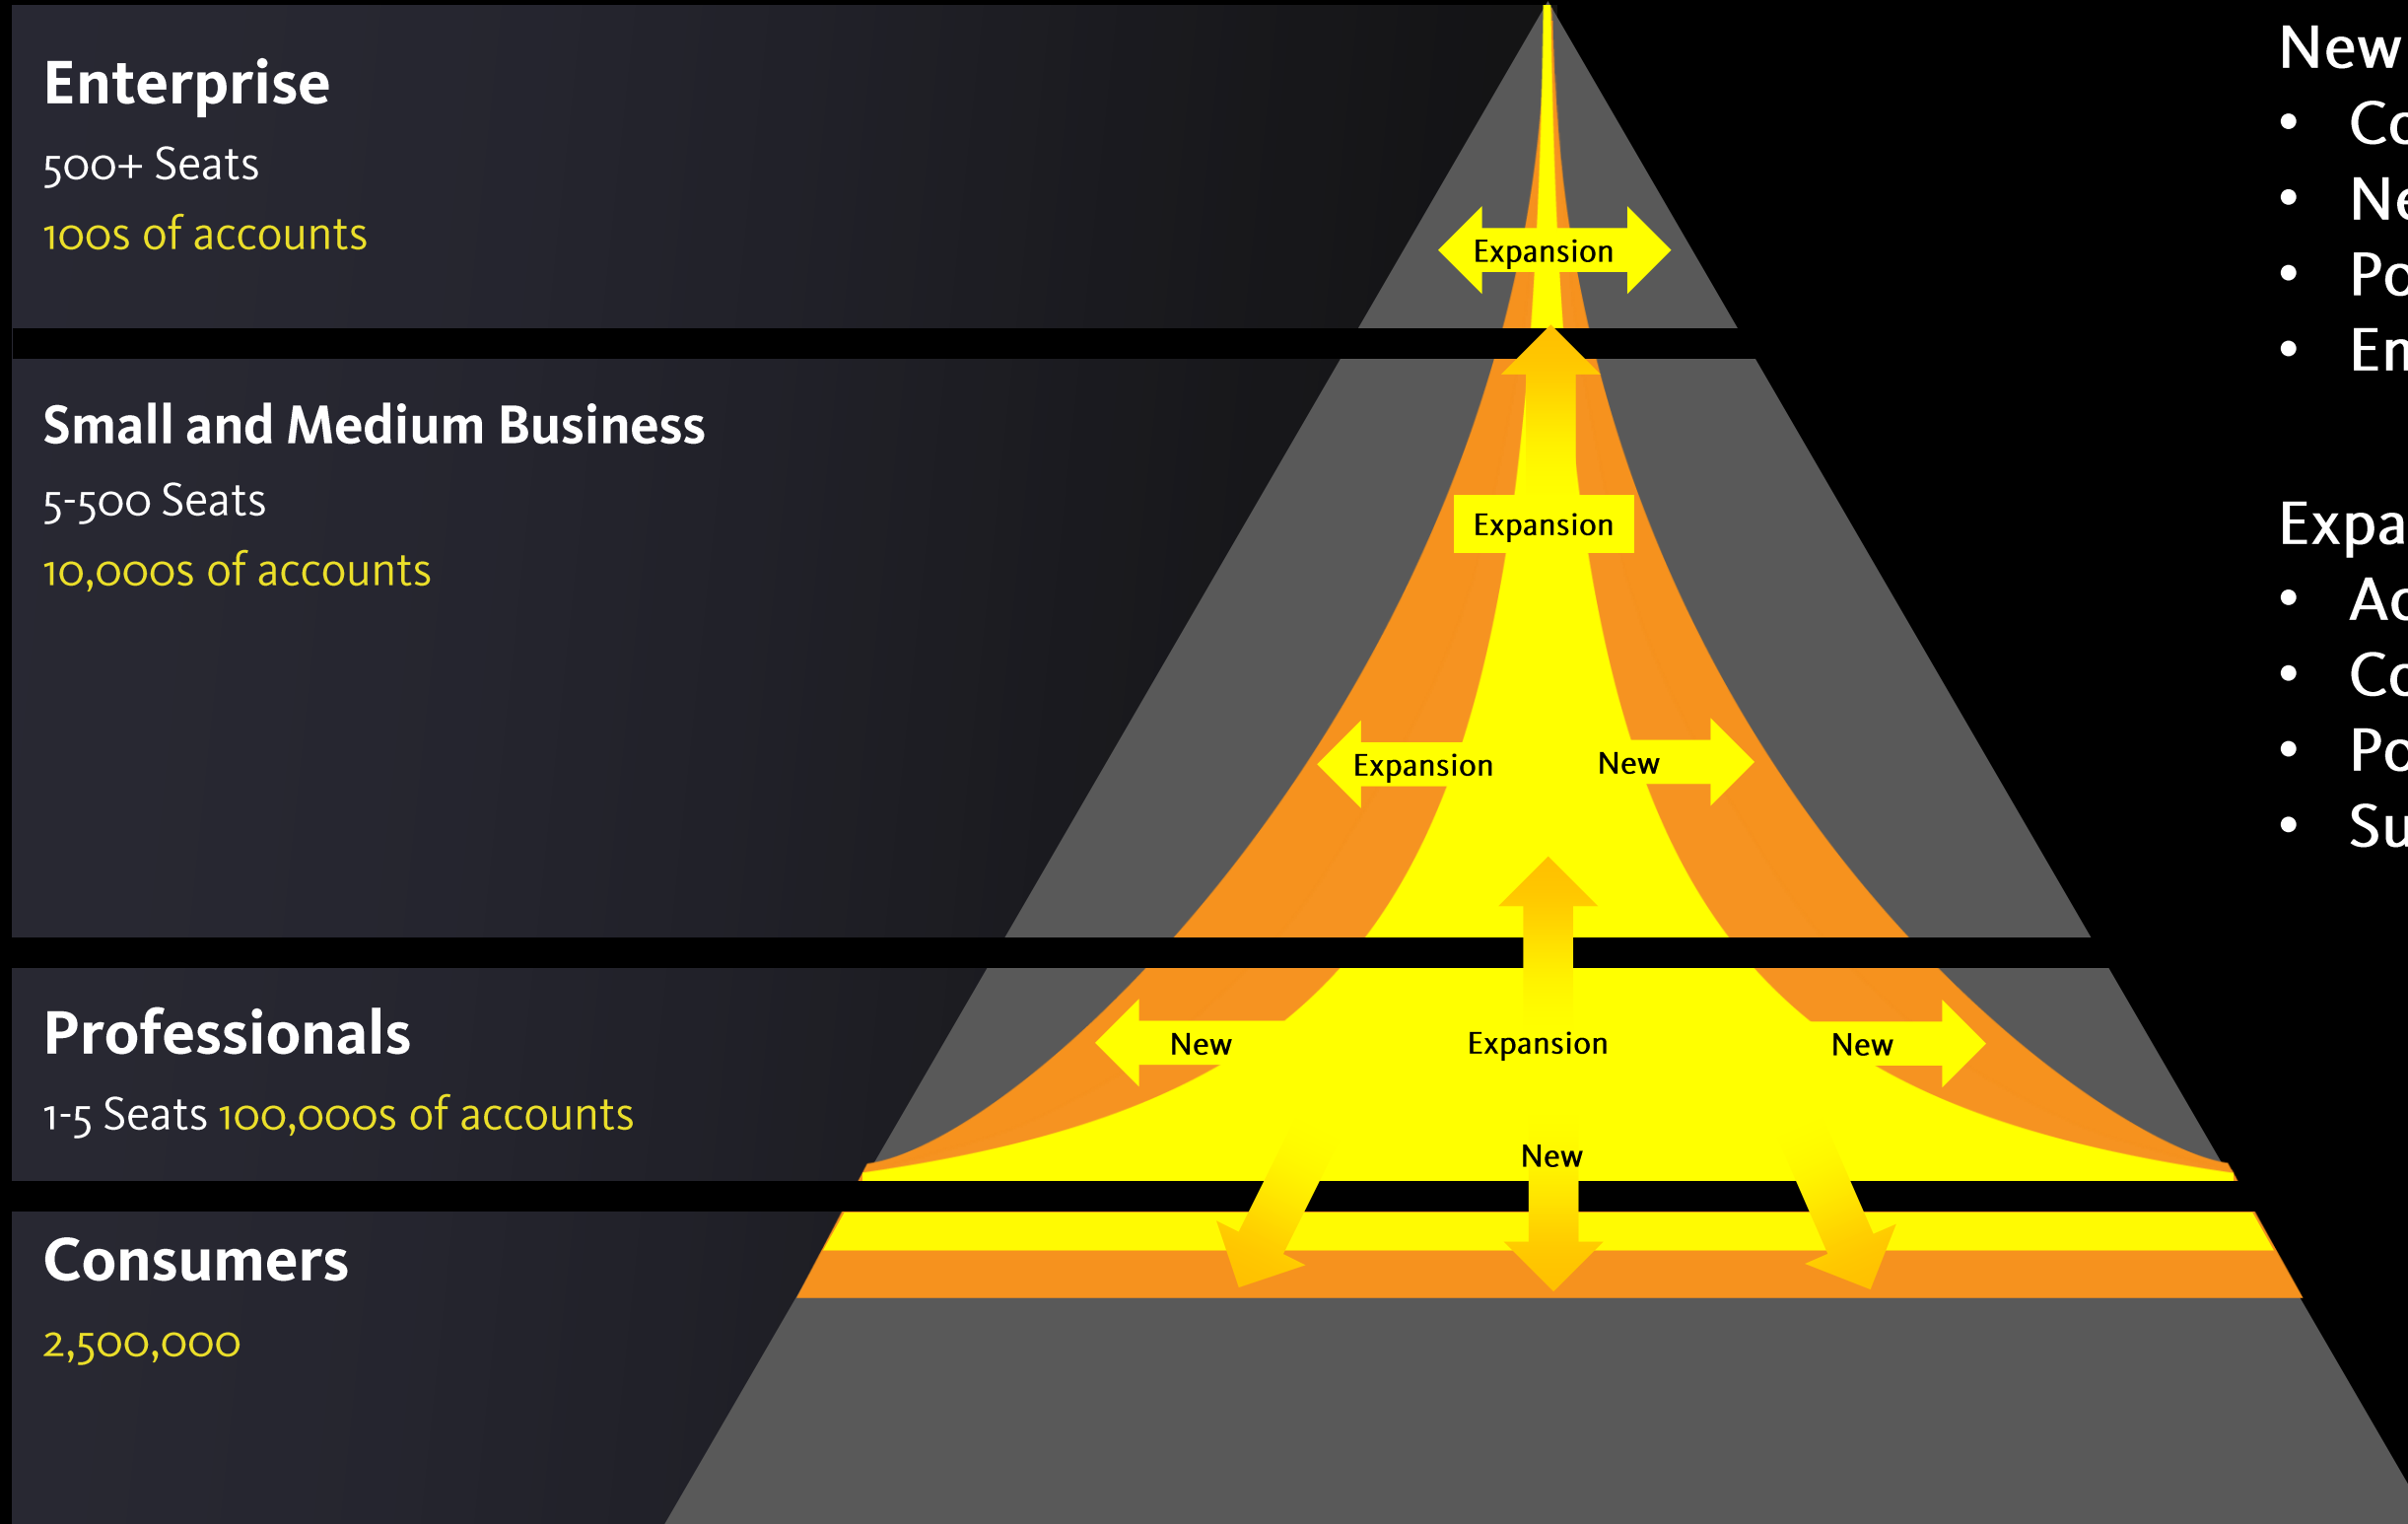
Enterprise
500+ Seats
100s of accounts

Small and Medium Business
5-500 Seats
10,000s of accounts

Professionals
1-5 Seats 100,000s of accounts

Consumers
2,500,000

Expansion
Expansion
Expansion
New
New
Expansion
New
New

New
• Co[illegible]
• Ne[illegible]
• Po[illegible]
• En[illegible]

Expa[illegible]
• Ac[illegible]
• Co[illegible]
• Po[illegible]
• Su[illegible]